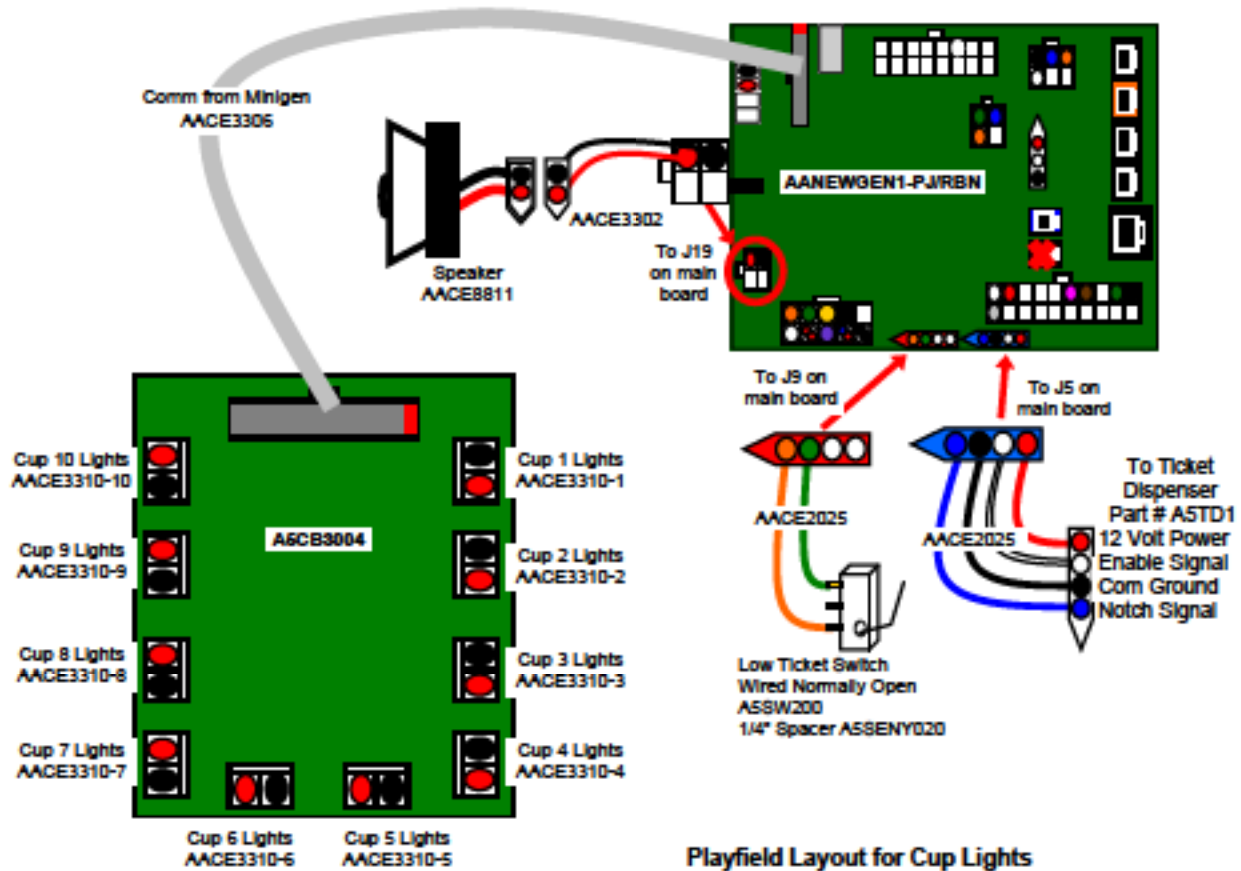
Comm from Minigen
AACE3306

AANEWGEN1-PJ/RBN

AACE3302

Speaker
AACE8811

To J19
on main
board

To J9 on
main board

To J5 on
main board

AACE2025

AACE2025

To Ticket
Dispenser
Part # A5TD1
12 Volt Power
Enable Signal
Com Ground
Notch Signal

Low Ticket Switch
Wired Normally Open
A5SW200
1/4" Spacer A5SENY020

A5CB3004

Cup 10 Lights
AACE3310-10

Cup 9 Lights
AACE3310-9

Cup 8 Lights
AACE3310-8

Cup 7 Lights
AACE3310-7

Cup 1 Lights
AACE3310-1

Cup 2 Lights
AACE3310-2

Cup 3 Lights
AACE3310-3

Cup 4 Lights
AACE3310-4

Cup 6 Lights
AACE3310-6

Cup 5 Lights
AACE3310-5

Playfield Layout for Cup Lights